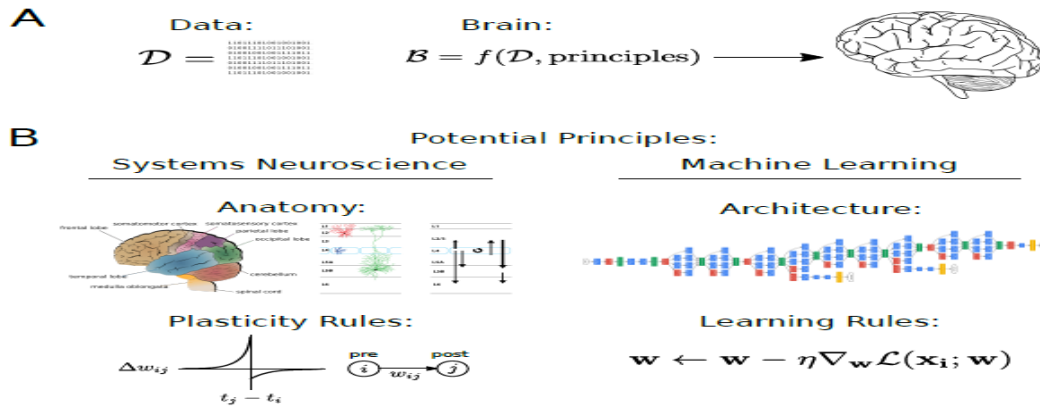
A

Data:

$\mathcal{D} =$

Brain:

$\mathcal{B} = f(\mathcal{D}, \text{principles})$

B

Potential Principles:

Systems Neuroscience

Machine Learning

Anatomy:

frontal lobe
somatomotor cortex
somatosensory cortex
parietal lobe
occipital lobe
temporal lobe
cerebellum
medulla oblongata
spinal cord

L1
L2
L3
L4
L5A
L5B
L6

L2/3
L4
L5A
L5B
L6

Architecture:

Plasticity Rules:

$\Delta w_{ij}$

$t_j - t_i$

pre
post
$i$
$w_{ij}$
$j$

Learning Rules:

$\mathbf{w} \leftarrow \mathbf{w} - \eta \nabla_{\mathbf{w}} \mathcal{L}(\mathbf{x_i}; \mathbf{w})$